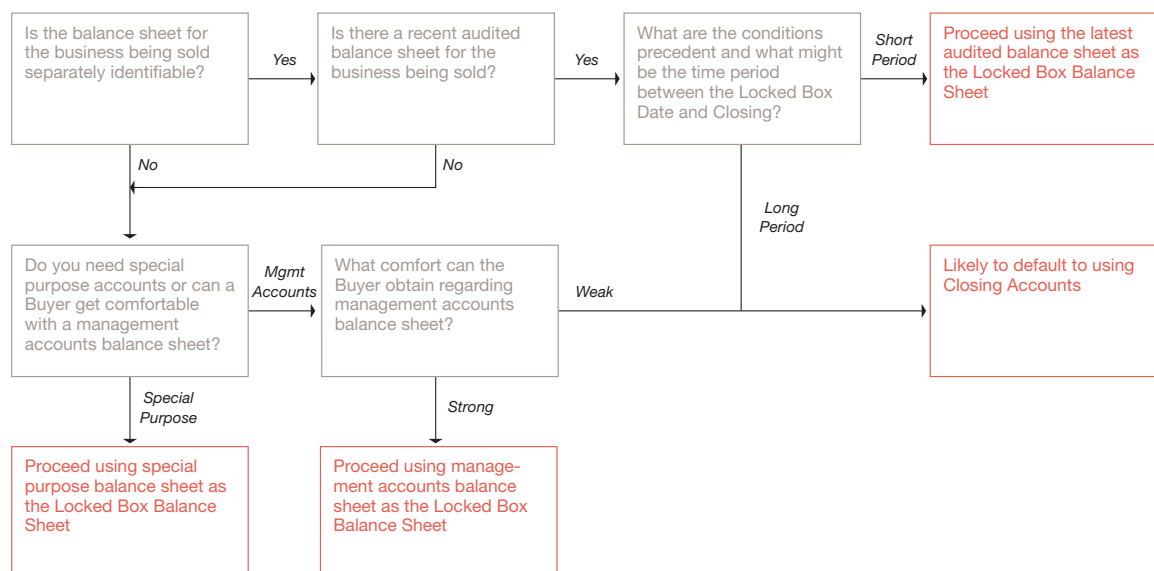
Is the balance sheet for the business being sold separately identifiable?

Yes

Is there a recent audited balance sheet for the business being sold?

Yes

What are the conditions precedent and what might be the time period between the Locked Box Date and Closing?

Short Period

Proceed using the latest audited balance sheet as the Locked Box Balance Sheet

No

No

Long Period

Do you need special purpose accounts or can a Buyer get comfortable with a management accounts balance sheet?

Mgmt Accounts

What comfort can the Buyer obtain regarding management accounts balance sheet?

Weak

Likely to default to using Closing Accounts

Special Purpose

Strong

Proceed using special purpose balance sheet as the Locked Box Balance Sheet

Proceed using management accounts balance sheet as the Locked Box Balance Sheet